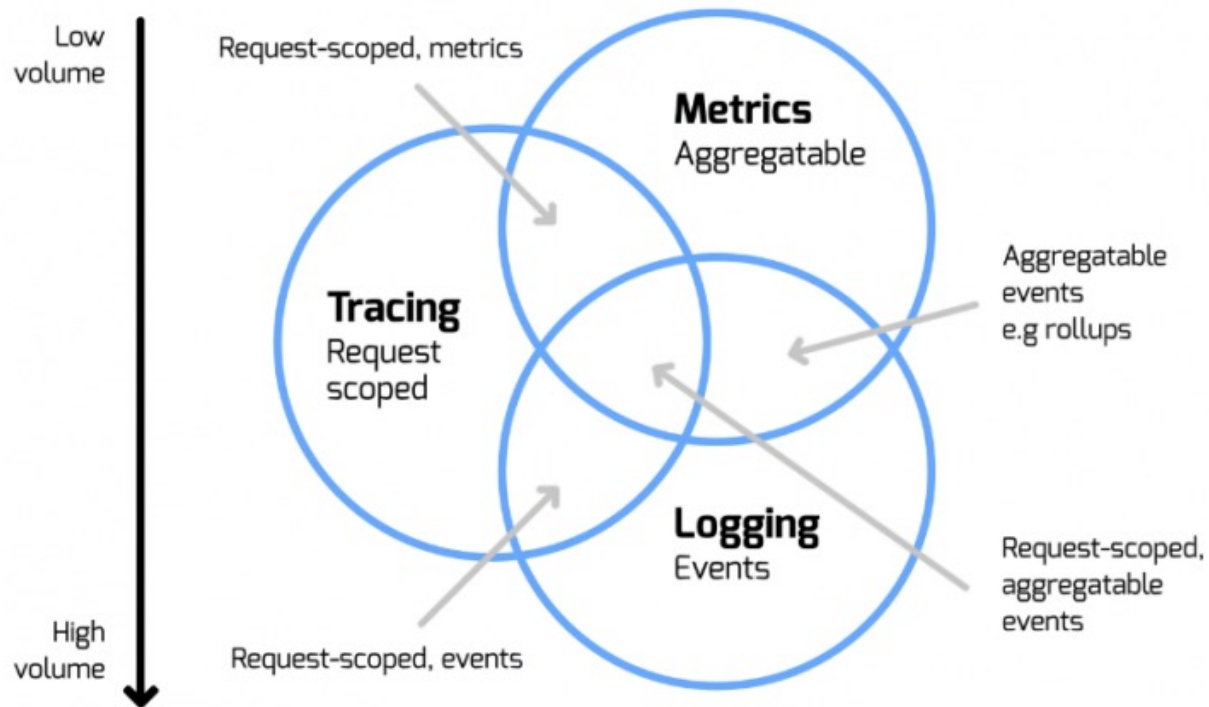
Low volume

Request-scoped, metrics

Metrics
Aggregatable

Tracing
Request scoped

Aggregatable events
e.g rollups

Logging
Events

Request-scoped, aggregatable events

High volume

Request-scoped, events